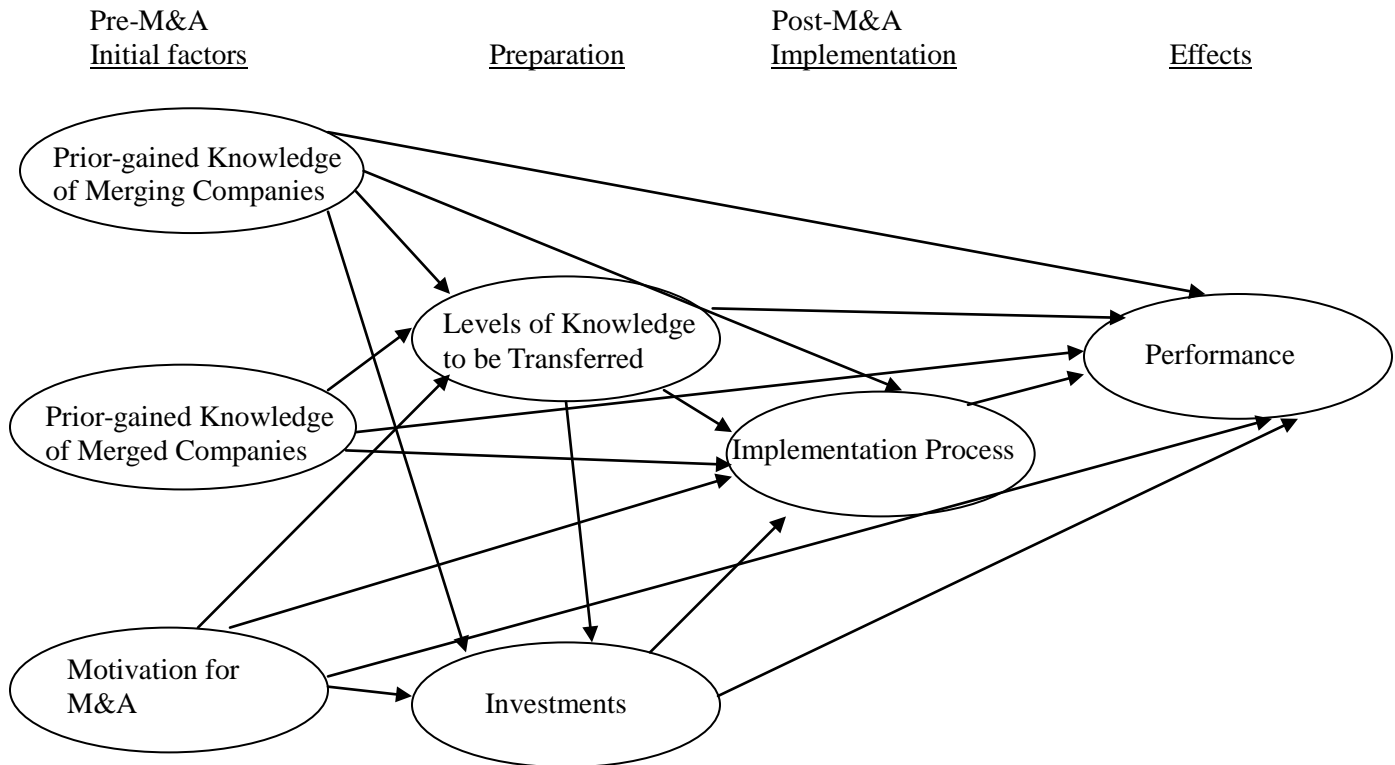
Pre-M&A
Initial factors

Preparation

Post-M&A
Implementation

Effects

Prior-gained Knowledge of Merging Companies

Levels of Knowledge to be Transferred

Performance

Prior-gained Knowledge of Merged Companies

Implementation Process

Motivation for M&A

Investments